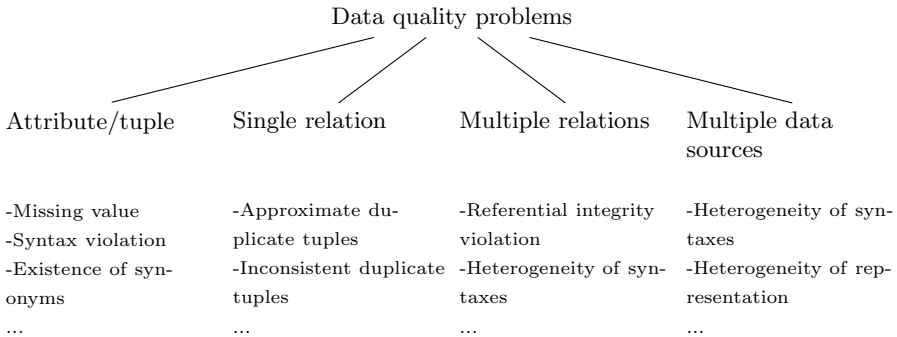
Data quality problems

Attribute/tuple

-Missing value
-Syntax violation
-Existence of synonyms
...

Single relation

-Approximate duplicate tuples
-Inconsistent duplicate tuples
...

Multiple relations

-Referential integrity violation
-Heterogeneity of syntaxes
...

Multiple data sources

-Heterogeneity of syntaxes
-Heterogeneity of representation
...